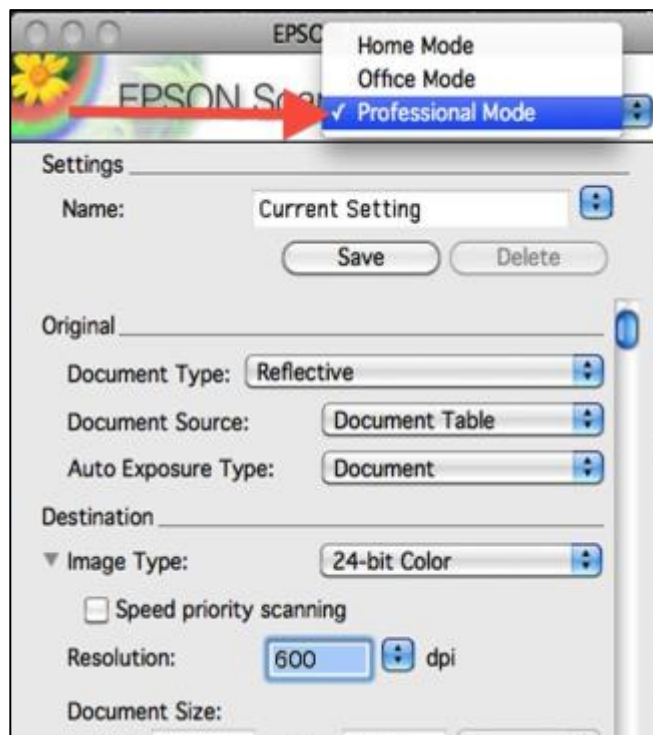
EPSC

EPSON Sca

Home Mode
Office Mode
✓ Professional Mode

Settings
Name: Current Setting
Save Delete

Original
Document Type: Reflective
Document Source: Document Table
Auto Exposure Type: Document

Destination
▼ Image Type: 24-bit Color
Speed priority scanning
Resolution: 600 dpi
Document Size: